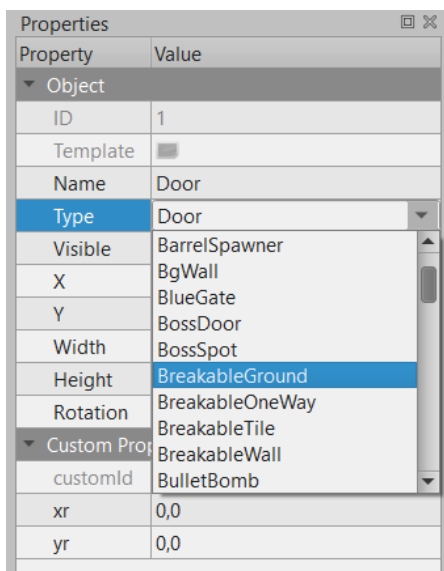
Properties

| Property | Value |
|---|---|
| Object | |
| ID | 1 |
| Template | |
| Name | Door |
| Type | Door |
| Visible | |
| X | |
| Y | |
| Width | |
| Height | |
| Rotation | |
| Custom Prop | |
| customId | |
| xr | 0,0 |
| yr | 0,0 |

BarrelSpawner
BgWall
BlueGate
BossDoor
BossSpot
BreakableGround
BreakableOneWay
BreakableTile
BreakableWall
BulletBomb